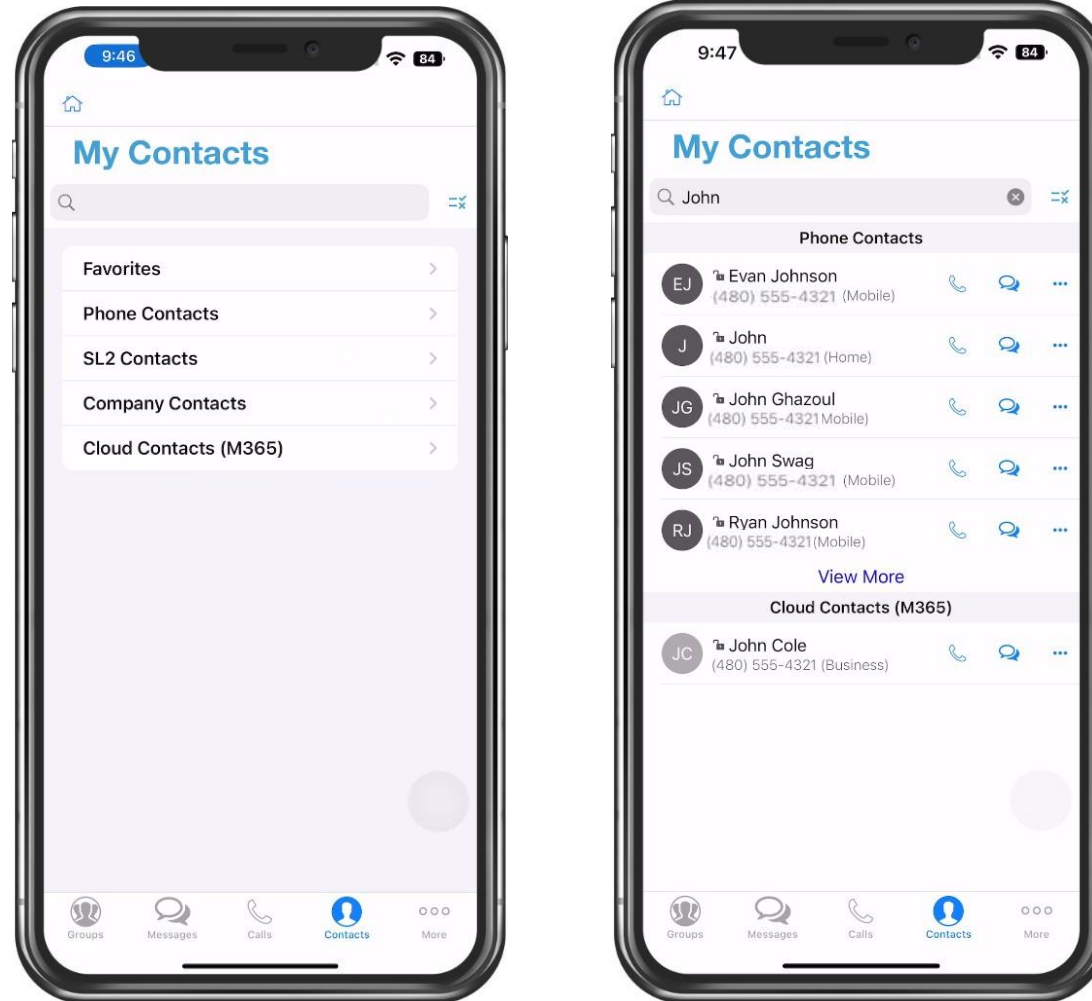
9:46

84

My Contacts

Favorites

Phone Contacts

SL2 Contacts

Company Contacts

Cloud Contacts (M365)

Groups Messages Calls Contacts More

9:47

84

My Contacts

John

Phone Contacts

EJ Evan Johnson
(480) 555-4321 (Mobile)

J John
(480) 555-4321 (Home)

JG John Ghazoul
(480) 555-4321 Mobile)

JS John Swag
(480) 555-4321 (Mobile)

RJ Ryan Johnson
(480) 555-4321(Mobile)

View More

Cloud Contacts (M365)

JC John Cole
(480) 555-4321 (Business)

Groups Messages Calls Contacts More